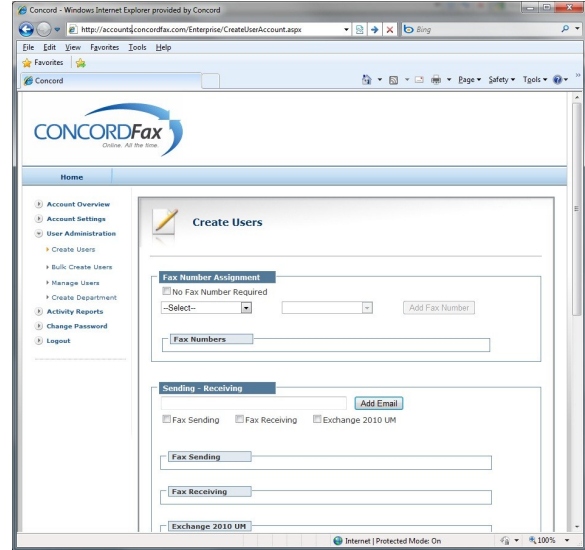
Concord - Windows Internet Explorer provided by Concord

http://accounts.concordfax.com/Enterprise/CreateUserAccount.aspx

Bing

File Edit View Favorites Tools Help

Favorites

Concord

Page ▾ Safety ▾ Tools ▾

CONCORDFax
Online. All the time.

Home

Account Overview
Account Settings
User Administration
Create Users
Bulk Create Users
Manage Users
Create Department
Activity Reports
Change Password
Logout

Create Users

Fax Number Assignment

No Fax Number Required

--Select--

Add Fax Number

Fax Numbers

Sending - Receiving

Add Email

Fax Sending Fax Receiving Exchange 2010 UM

Fax Sending

Fax Receiving

Exchange 2010 UM

Internet | Protected Mode: On

100%